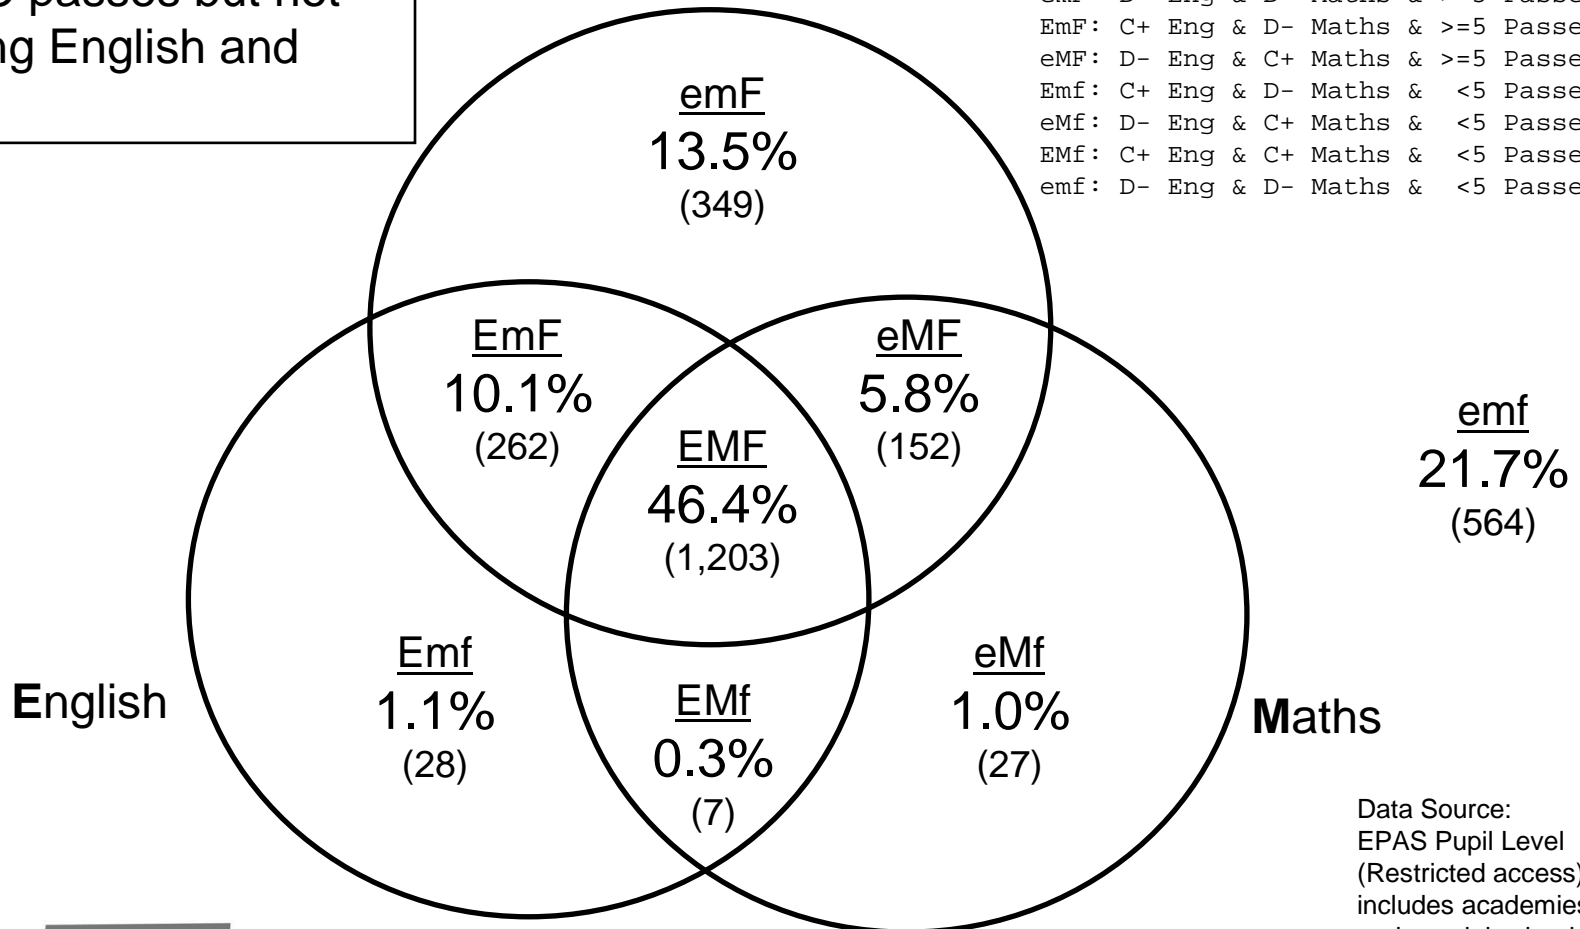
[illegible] passes but not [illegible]g English and

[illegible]

EmF: C+ Eng & D- Maths & >=5 Passe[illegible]
eMF: D- Eng & C+ Maths & >=5 Passe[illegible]
Emf: C+ Eng & D- Maths & <5 Passe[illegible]
eMf: D- Eng & C+ Maths & <5 Passe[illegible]
EMf: C+ Eng & C+ Maths & <5 Passe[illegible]
emf: D- Eng & D- Maths & <5 Passe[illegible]

emF
13.5%
(349)

EmF
10.1%
(262)

eMF
5.8%
(152)

EMF
46.4%
(1,203)

emf
21.7%
(564)

Emf
1.1%
(28)

EMf
0.3%
(7)

eMf
1.0%
(27)

English

Maths

Data Source:
EPAS Pupil Level
(Restricted access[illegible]
includes academie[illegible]